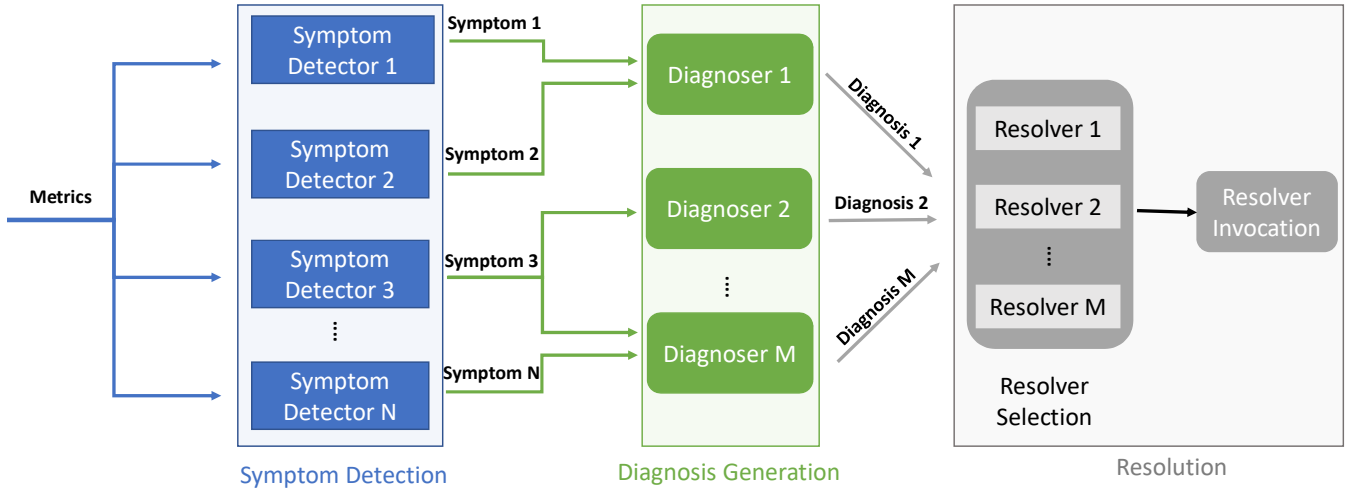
Metrics

Symptom Detector 1

Symptom Detector 2

Symptom Detector 3

⋮

Symptom Detector N

Symptom Detection

Symptom 1

Symptom 2

Symptom 3

Symptom N

Diagnoser 1

Diagnoser 2

⋮

Diagnoser M

Diagnosis Generation

Diagnosis 1

Diagnosis 2

Diagnosis M

Resolver 1

Resolver 2

⋮

Resolver M

Resolver Selection

Resolver Invocation

Resolution